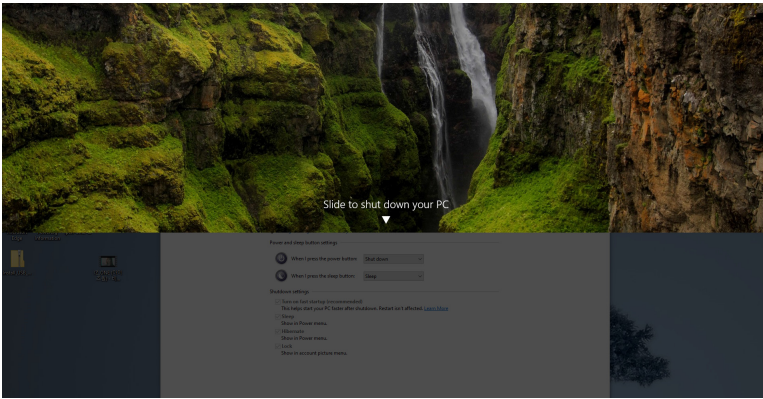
Slide to shut down your PC

Power and sleep button settings

When I press the power button: Shut down

When I press the sleep button: Sleep

Shutdown settings

Turn on fast startup (recommended)
This helps start your PC faster after shutdown. Restart isn't affected. Learn More

Sleep
Show in Power menu.

Hibernate
Show in Power menu.

Lock
Show in account picture menu.